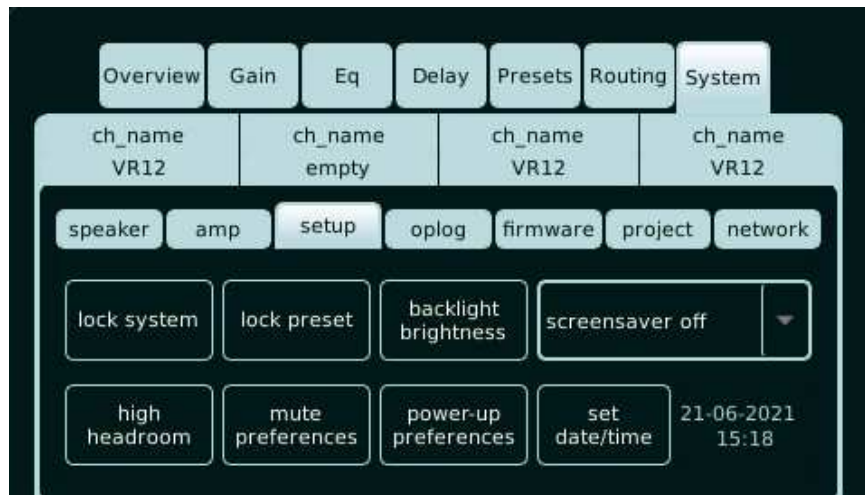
Overview Gain Eq Delay Presets Routing System

ch_name VR12 | ch_name empty | ch_name VR12 | ch_name VR12

speaker amp setup oplog firmware project network

lock system
lock preset
backlight brightness
screensaver off

high headroom
mute preferences
power-up preferences
set date/time
21-06-2021 15:18